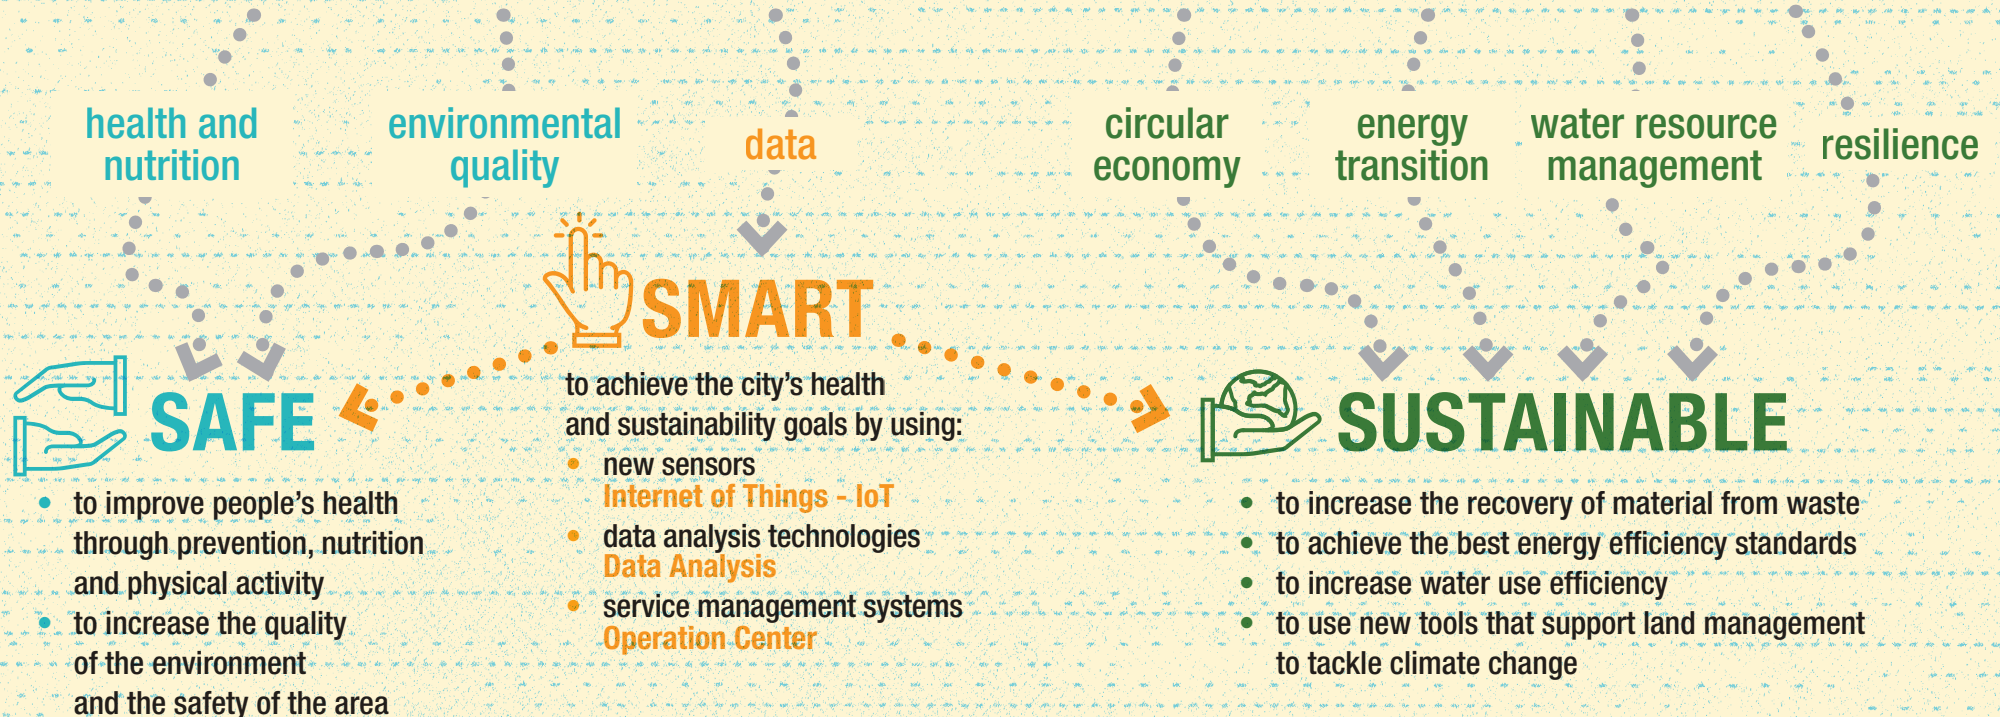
health and nutrition

environmental quality

data

circular economy

energy transition

water resource management

resilience

SMART

to achieve the city's health and sustainability goals by using:

- new sensors
Internet of Things - IoT
- data analysis technologies
Data Analysis
- service management systems
Operation Center

SAFE

- to improve people's health through prevention, nutrition and physical activity
- to increase the quality of the environment and the safety of the area

SUSTAINABLE

- to increase the recovery of material from waste
- to achieve the best energy efficiency standards
- to increase water use efficiency
- to use new tools that support land management to tackle climate change